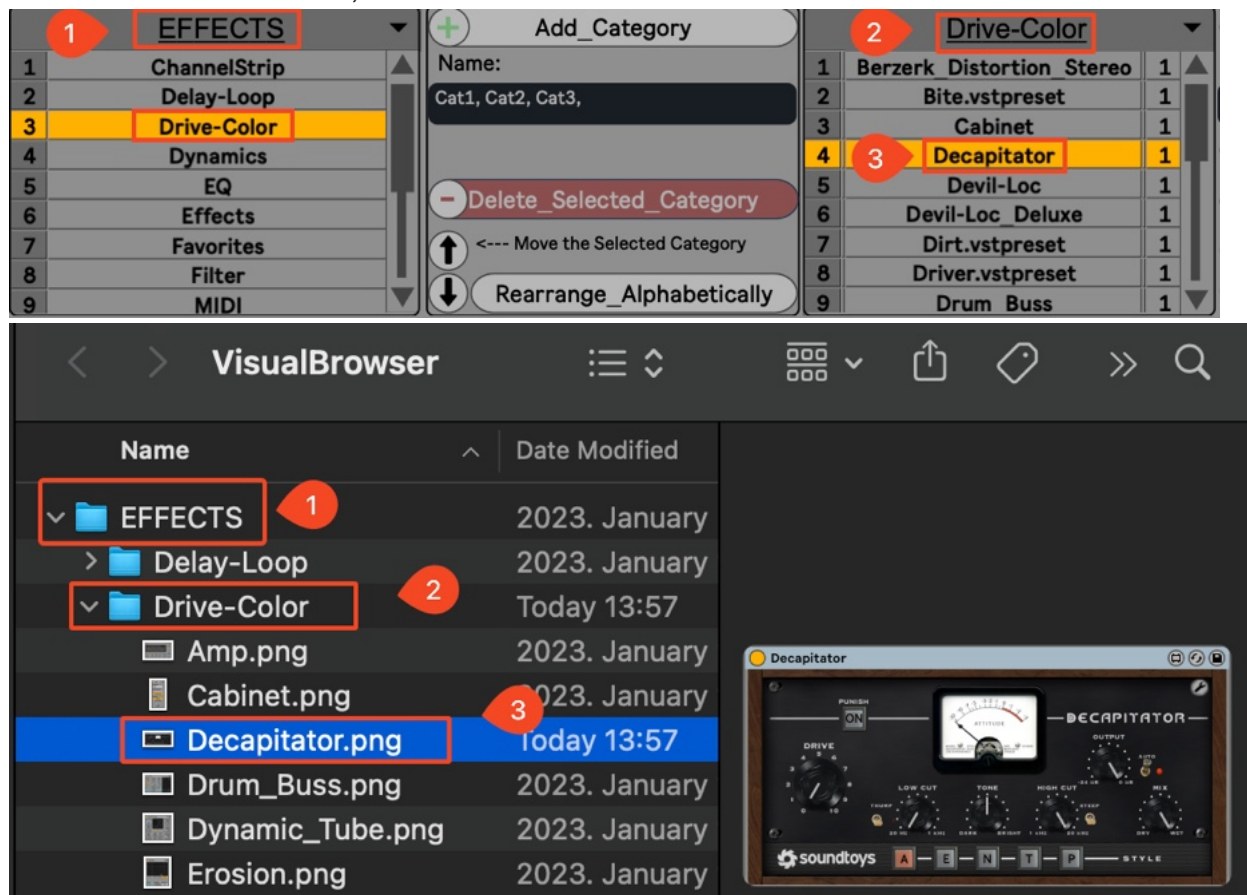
1 EFFECTS

| | |
|---|---|
| 1 | ChannelStrip |
| 2 | Delay-Loop |
| 3 | Drive-Color |
| 4 | Dynamics |
| 5 | EQ |
| 6 | Effects |
| 7 | Favorites |
| 8 | Filter |
| 9 | MIDI |

+ Add_Category

Name:

Cat1, Cat2, Cat3,

− Delete_Selected_Category

<--- Move the Selected Category

Rearrange_Alphabetically

2 Drive-Color

| | | |
|---|---|---|
| 1 | Berzerk_Distortion_Stereo | 1 |
| 2 | Bite.vstpreset | 1 |
| 3 | Cabinet | 1 |
| 4 | Decapitator | 1 |
| 5 | Devil-Loc | 1 |
| 6 | Devil-Loc_Deluxe | 1 |
| 7 | Dirt.vstpreset | 1 |
| 8 | Driver.vstpreset | 1 |
| 9 | Drum_Buss | 1 |

3

VisualBrowser

| Name | Date Modified |
|---|---|
| EFFECTS 1 | 2023. January |
| Delay-Loop | 2023. January |
| Drive-Color 2 | Today 13:57 |
| Amp.png | 2023. January |
| Cabinet.png | 2023. January |
| Decapitator.png 3 | Today 13:57 |
| Drum_Buss.png | 2023. January |
| Dynamic_Tube.png | 2023. January |
| Erosion.png | 2023. January |

Decapitator

PUNISH ON

ATTITUDE

DECAPITATOR

DRIVE

OUTPUT

AUTO

LOW CUT

TONE

HIGH CUT

MIX

THUMP

STEEP

DARK BRIGHT

DRY WET

soundtoys A E N T P STYLE